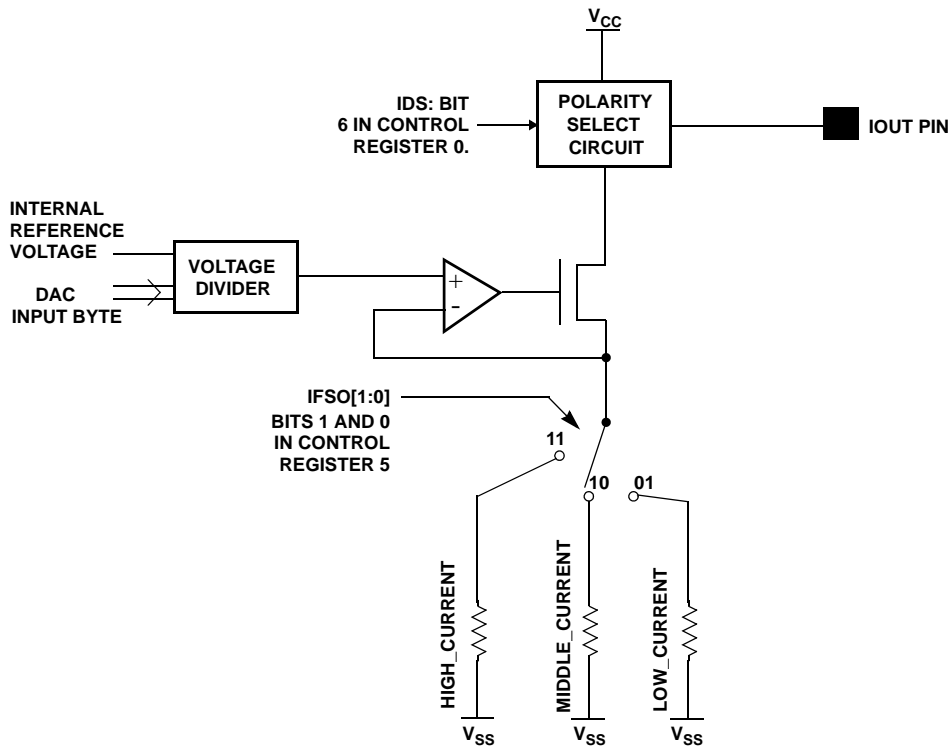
$V_{CC}$

IDS: BIT 6 IN CONTROL REGISTER 0.

POLARITY SELECT CIRCUIT

IOUT PIN

INTERNAL REFERENCE VOLTAGE

DAC INPUT BYTE

VOLTAGE DIVIDER

+

-

IFSO[1:0] BITS 1 AND 0 IN CONTROL REGISTER 5

11

10

01

HIGH_CURRENT

MIDDLE_CURRENT

LOW_CURRENT

$V_{SS}$

$V_{SS}$

$V_{SS}$